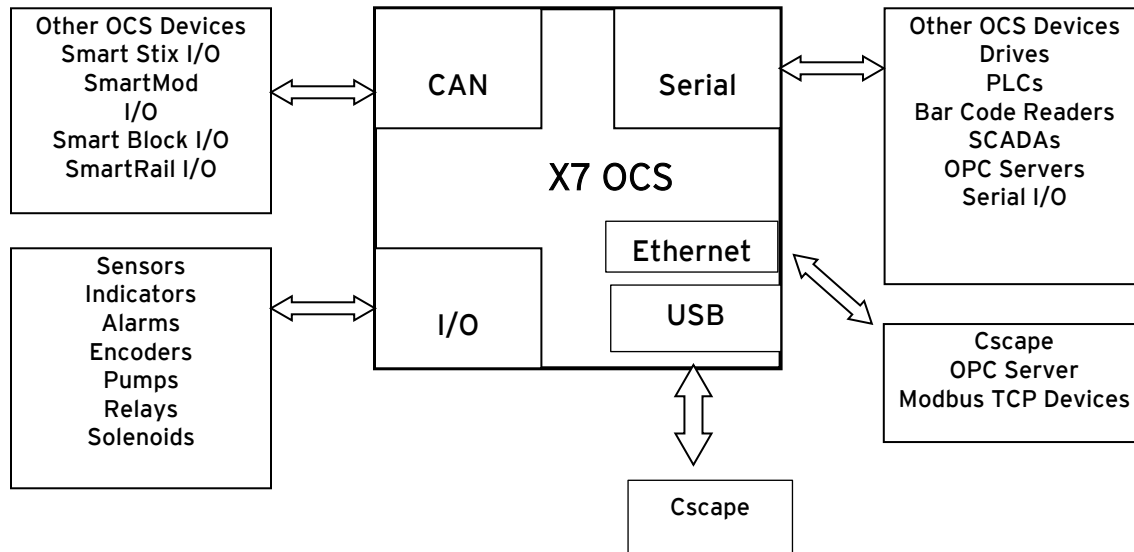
Other OCS Devices
Smart Stix I/O
SmartMod
I/O
Smart Block I/O
SmartRail I/O

CAN

Serial

Other OCS Devices
Drives
PLCs
Bar Code Readers
SCADAs
OPC Servers
Serial I/O

X7 OCS

Ethernet

USB

Sensors
Indicators
Alarms
Encoders
Pumps
Relays
Solenoids

I/O

Cscape
OPC Server
Modbus TCP Devices

Cscape